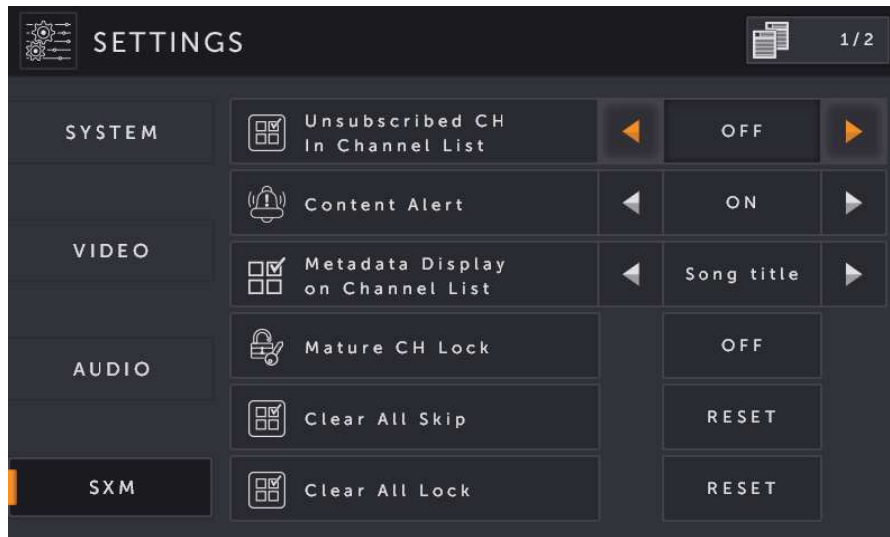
SETTINGS

1/2

SYSTEM

VIDEO

AUDIO

SXM

Unsubscribed CH In Channel List

OFF

Content Alert

ON

Metadata Display on Channel List

Song title

Mature CH Lock

OFF

Clear All Skip

RESET

Clear All Lock

RESET